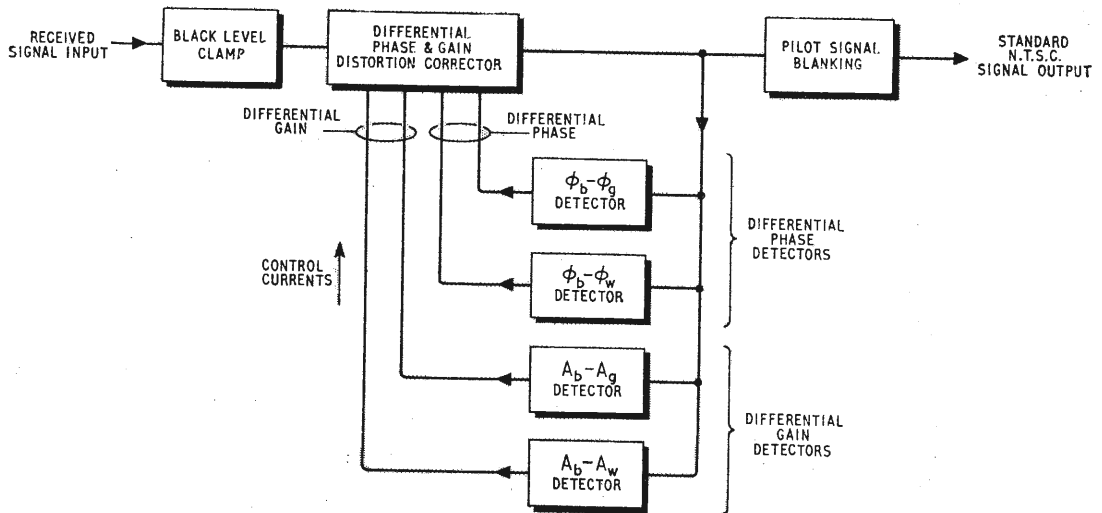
RECEIVED SIGNAL INPUT

BLACK LEVEL CLAMP

DIFFERENTIAL PHASE & GAIN DISTORTION CORRECTOR

PILOT SIGNAL BLANKING

STANDARD N.T.S.C. SIGNAL OUTPUT

DIFFERENTIAL GAIN

DIFFERENTIAL PHASE

$\phi_b - \phi_g$ DETECTOR

$\phi_b - \phi_w$ DETECTOR

DIFFERENTIAL PHASE DETECTORS

CONTROL CURRENTS

$A_b - A_g$ DETECTOR

$A_b - A_w$ DETECTOR

DIFFERENTIAL GAIN DETECTORS